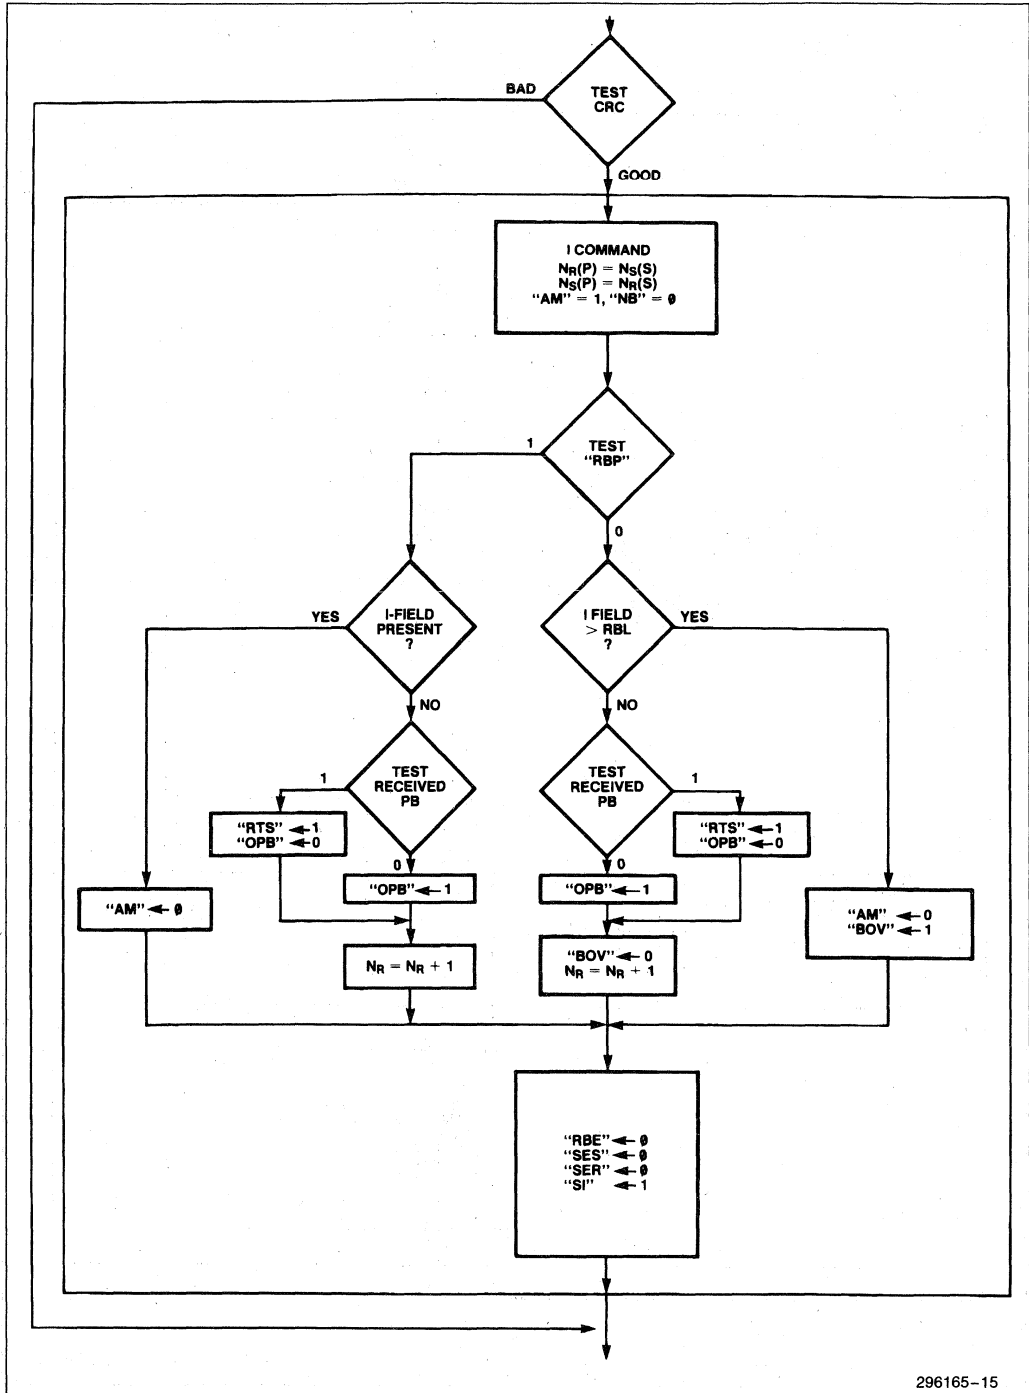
BAD

TEST CRC

GOOD

I COMMAND
$N_R(P) = N_S(S)$
$N_S(P) = N_R(S)$
"AM" = 1, "NB" = ∅

1

TEST "RBP"

0

YES

I-FIELD PRESENT ?

I FIELD > RBL ?

YES

NO

NO

TEST RECEIVED PB

1

TEST RECEIVED PB

1

"RTS" ← 1
"OPB" ← 0

"RTS" ← 1
"OPB" ← 0

0

0

"AM" ← ∅

"OPB" ← 1

"OPB" ← 1

"AM" ← 0
"BOV" ← 1

$N_R = N_R + 1$

"BOV" ← 0
$N_R = N_R + 1$

"RBE" ← ∅
"SES" ← ∅
"SER" ← ∅
"SI" ← 1

296165–15